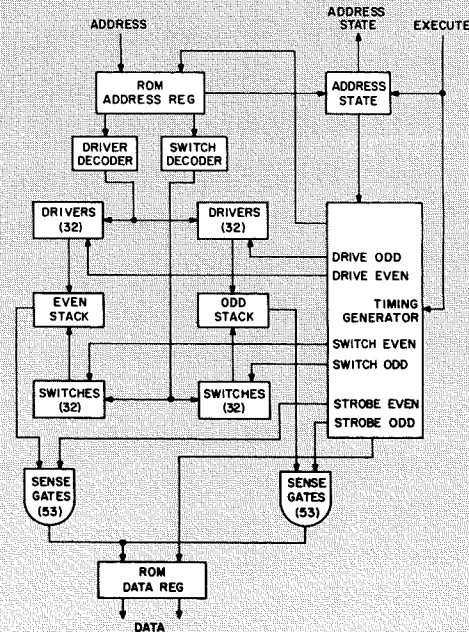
ADDRESS

ADDRESS STATE

EXECUTE

ROM ADDRESS REG

ADDRESS STATE

DRIVER DECODER

SWITCH DECODER

DRIVERS (32)

DRIVERS (32)

DRIVE ODD

DRIVE EVEN

EVEN STACK

ODD STACK

TIMING GENERATOR

SWITCH EVEN

SWITCH ODD

SWITCHES (32)

SWITCHES (32)

STROBE EVEN

STROBE ODD

SENSE GATES (53)

SENSE GATES (53)

ROM DATA REG

DATA